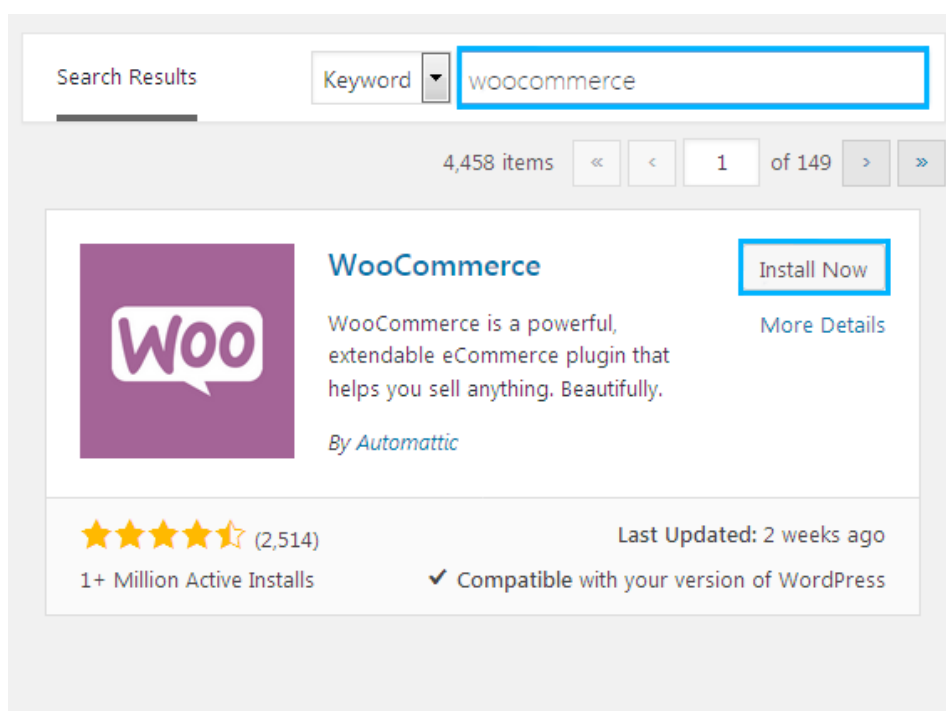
Search Results

Keyword

woocommerce

4,458 items « ‹ 1 of 149 › »

Woo

WooCommerce

WooCommerce is a powerful, extendable eCommerce plugin that helps you sell anything. Beautifully.

By Automattic

Install Now

More Details

(2,514)

1+ Million Active Installs

Last Updated: 2 weeks ago

✓ Compatible with your version of WordPress